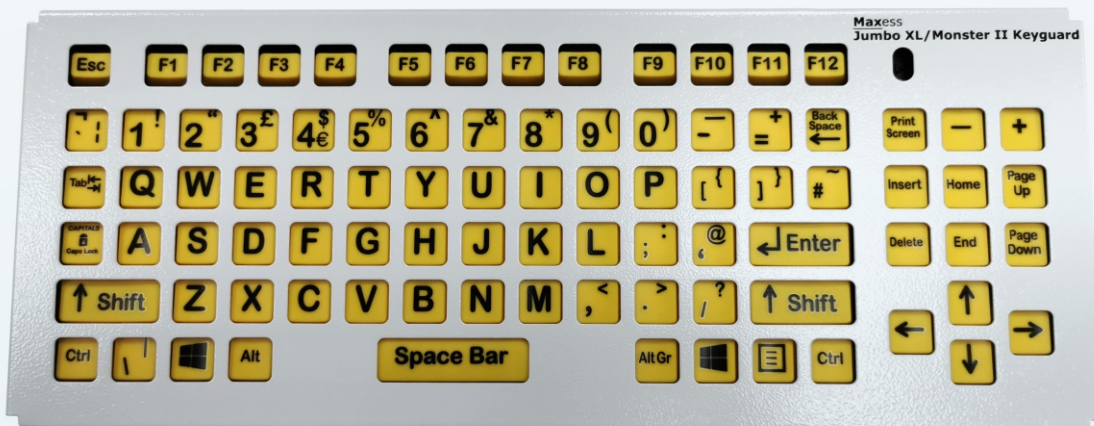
Maxess
Jumbo XL/Monster II Keyguard

Esc F1 F2 F3 F4 F5 F6 F7 F8 F9 F10 F11 F12

` ¬ 1 ! 2 " 3 £ 4 $ € 5 % 6 ^ 7 & 8 * 9 ( 0 ) - _ = + Back Space

Print Screen − +

Tab Q W E R T Y U I O P [ { ] } # ~

Insert Home Page Up

CAPITALS Caps Lock A S D F G H J K L ; : ' @ Enter

Delete End Page Down

↑ Shift Z X C V B N M , < . > / ? ↑ Shift

Ctrl \ | Alt Space Bar AltGr Ctrl

↑ ← ↓ →